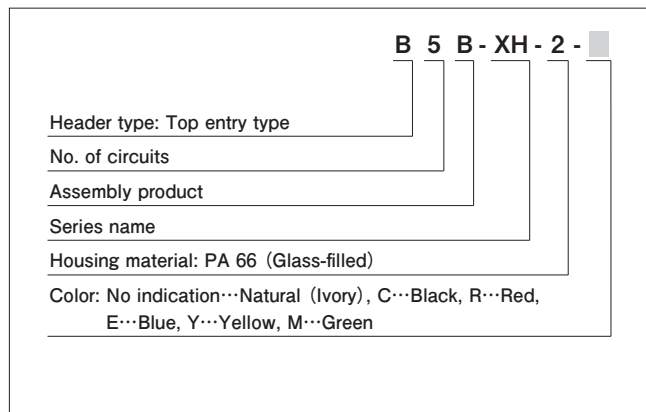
B 5 B - XH - 2 -

Header type: Top entry type

No. of circuits

Assembly product

Series name

Housing material: PA 66 (Glass-filled)

Color: No indication···Natural (Ivory), C···Black, R···Red, E···Blue, Y···Yellow, M···Green